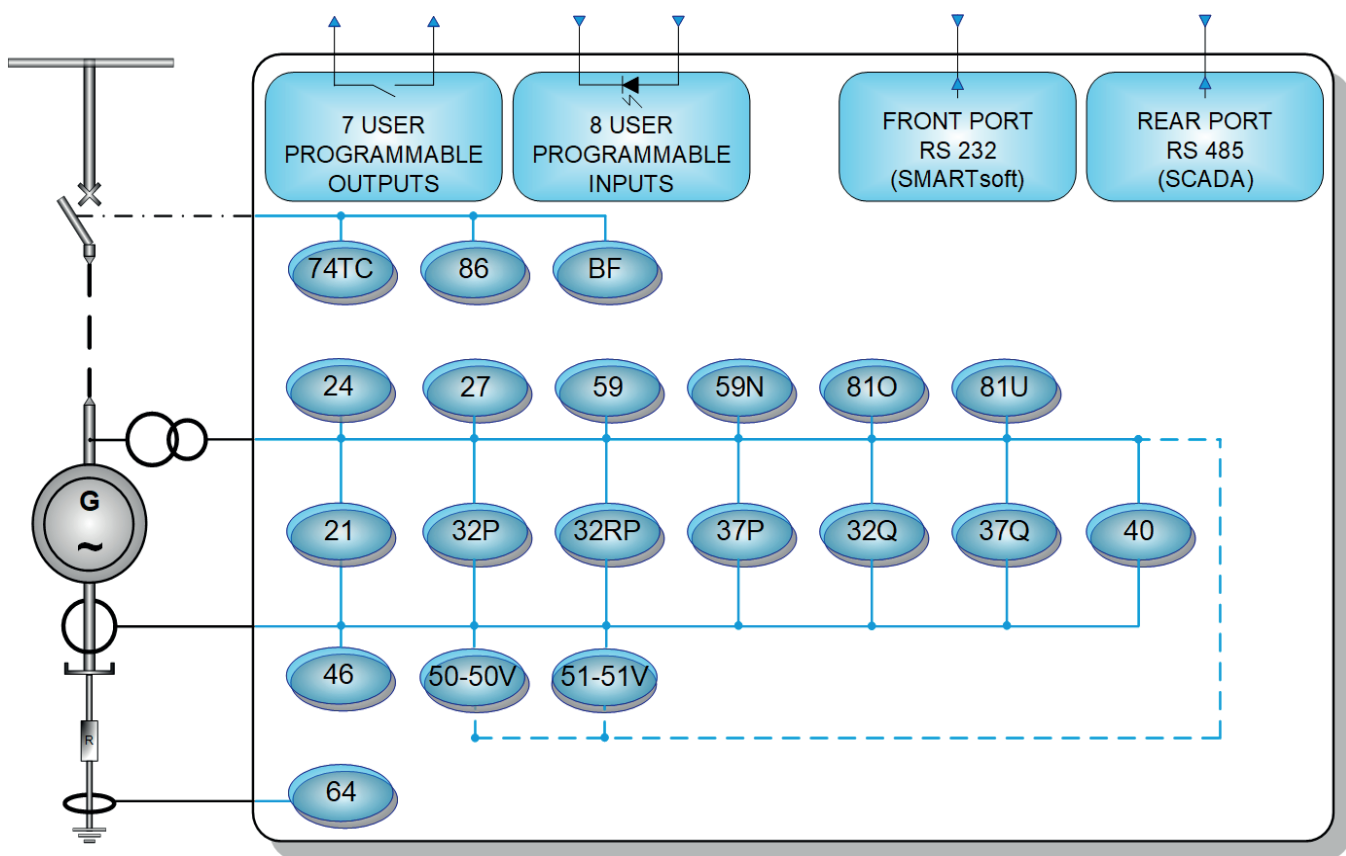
7 USER PROGRAMMABLE OUTPUTS

8 USER PROGRAMMABLE INPUTS

FRONT PORT RS 232 (SMARTsoft)

REAR PORT RS 485 (SCADA)

74TC

86

BF

24

27

59

59N

81O

81U

21

32P

32RP

37P

32Q

37Q

40

46

50-50V

51-51V

64

G

~

R